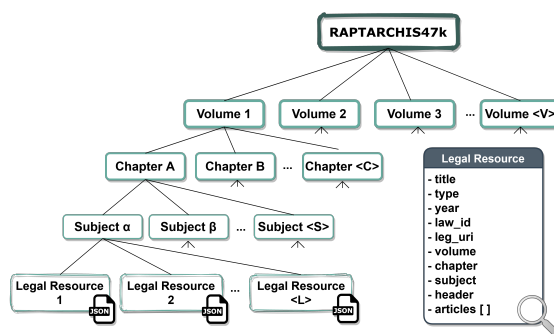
RAPTARCHIS47k

Volume 1
Volume 2
Volume 3
...
Volume <V>

Chapter A
Chapter B
...
Chapter <C>

Subject α
Subject β
...
Subject <S>

Legal Resource 1
JSON
Legal Resource 2
JSON
...
Legal Resource <L>
JSON

Legal Resource
- title
- type
- year
- law_id
- leg_uri
- volume
- chapter
- subject
- header
- articles [ ]